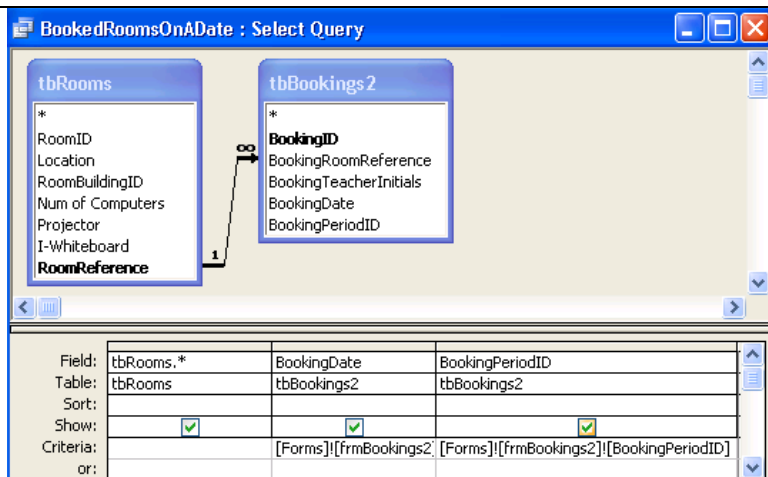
BookedRoomsOnADate : Select Query

tbRooms
*
RoomID
Location
RoomBuildingID
Num of Computers
Projector
I-Whiteboard
RoomReference

tbBookings2
*
BookingID
BookingRoomReference
BookingTeacherInitials
BookingDate
BookingPeriodID

1
∞

| | | | |
|---|---|---|---|
| Field: | tbRooms.* | BookingDate | BookingPeriodID |
| Table: | tbRooms | tbBookings2 | tbBookings2 |
| Sort: | | | |
| Show: | ☑ | ☑ | ☑ |
| Criteria: | | [Forms]![frmBookings2] | [Forms]![frmBookings2]![BookingPeriodID] |
| or: | | | |